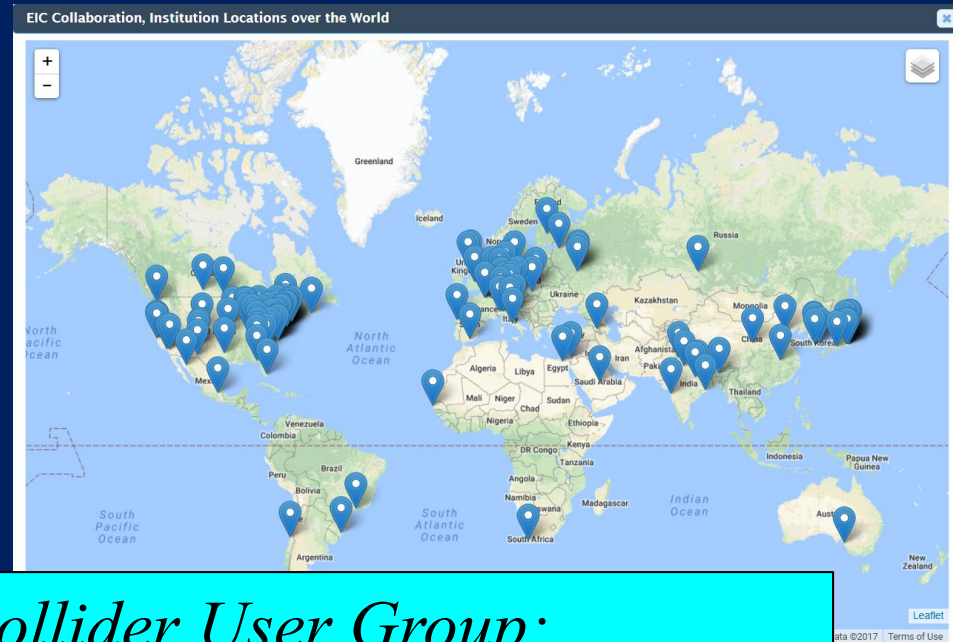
EIC Collaboration, Institution Locations over the World

+
−

Greenland
Iceland
Sweden
Nor
Uni
King
Russia
Ukraine
Kazakhstan
Mongolia
France
Italy
North
acific
cean
North
Atlantic
Ocean
China
South Korea
Afghanista
Iran
Pak
India
Thailand
Mex
Algeria
Libya
Egypt
Saudi Arabia
Mali
Niger
Chad
Sudan
Nigeria
Ethiopia
Venezuela
Colombia
Kenya
DR Congo
Tanzania
Indonesia
Papua New Guinea
Peru
Brazil
Bolivia
Angola
Namibia
swana
Madagascar
Indian
Ocean
South
Pacific
Ocean
South
Atlantic
Ocean
South Africa
Aust
Argentina
New
Zealand

ollider User Group:

Leaflet
ata ©2017 Terms of Use